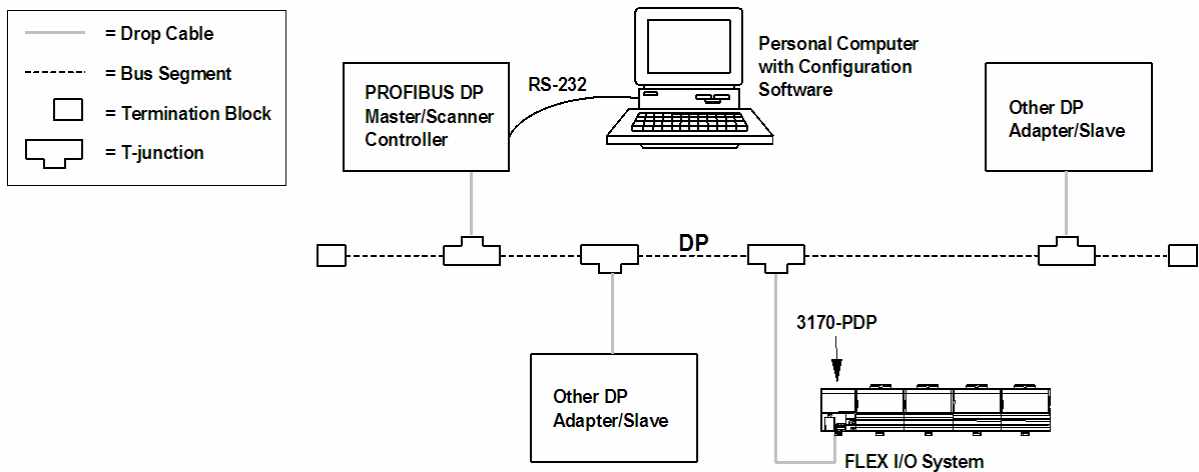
= Drop Cable
= Bus Segment
= Termination Block
= T-junction

PROFIBUS DP Master/Scanner Controller

RS-232

Personal Computer with Configuration Software

Other DP Adapter/Slave

DP

Other DP Adapter/Slave

3170-PDP

FLEX I/O System